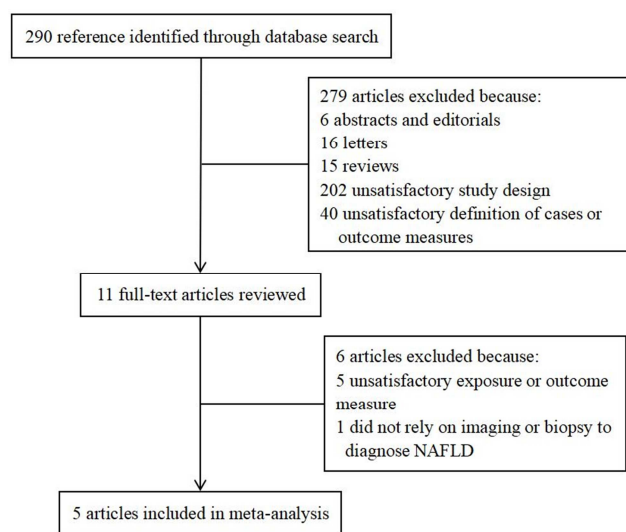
290 reference identified through database search

279 articles excluded because:
6 abstracts and editorials
16 letters
15 reviews
202 unsatisfactory study design
40 unsatisfactory definition of cases or outcome measures

11 full-text articles reviewed

6 articles excluded because:
5 unsatisfactory exposure or outcome measure
1 did not rely on imaging or biopsy to diagnose NAFLD

5 articles included in meta-analysis